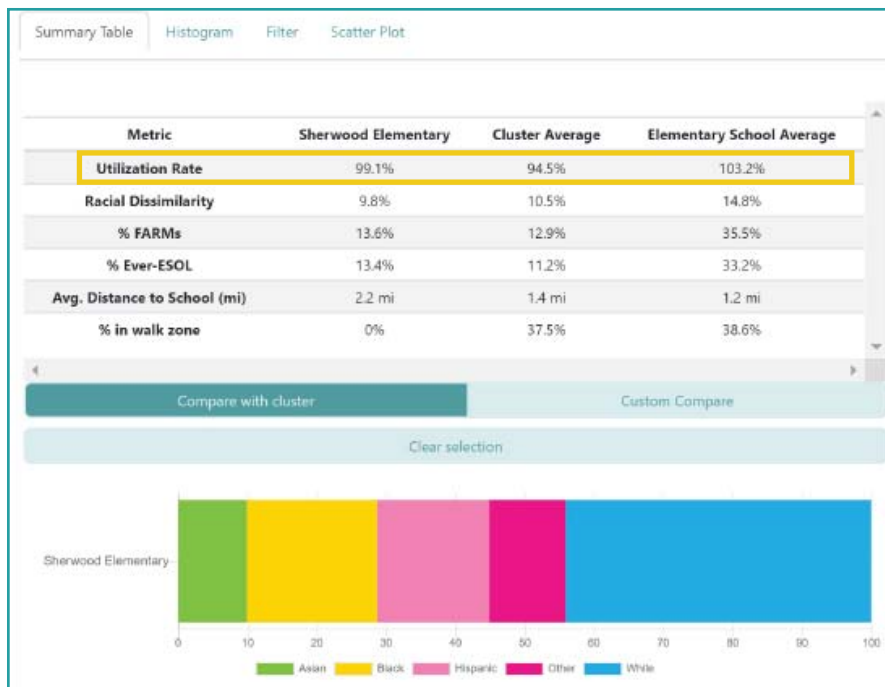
Summary Table Histogram Filter Scatter Plot

| Metric | Sherwood Elementary | Cluster Average | Elementary School Average |
|---|---|---|---|
| Utilization Rate | 99.1% | 94.5% | 103.2% |
| Racial Dissimilarity | 9.8% | 10.5% | 14.8% |
| % FARMs | 13.6% | 12.9% | 35.5% |
| % Ever-ESOL | 13.4% | 11.2% | 33.2% |
| Avg. Distance to School (mi) | 2.2 mi | 1.4 mi | 1.2 mi |
| % in walk zone | 0% | 37.5% | 38.6% |

Compare with cluster Custom Compare

Clear selection

Sherwood Elementary

0 10 20 30 40 50 60 70 80 90 100

Asian Black Hispanic Other White